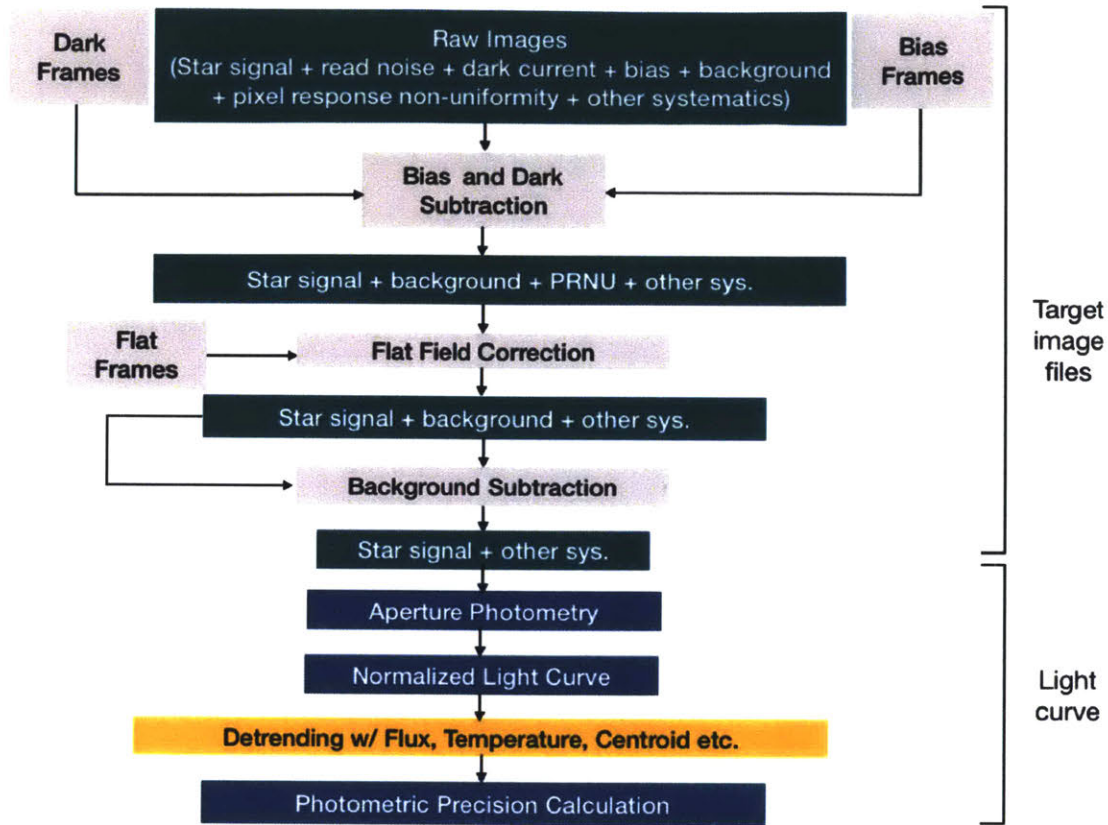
Dark Frames

Raw Images
(Star signal + read noise + dark current + bias + background + pixel response non-uniformity + other systematics)

Bias Frames

Bias and Dark Subtraction

Star signal + background + PRNU + other sys.

Flat Frames

Flat Field Correction

Star signal + background + other sys.

Background Subtraction

Star signal + other sys.

Aperture Photometry

Normalized Light Curve

Detrending w/ Flux, Temperature, Centroid etc.

Photometric Precision Calculation

Target image files

Light curve